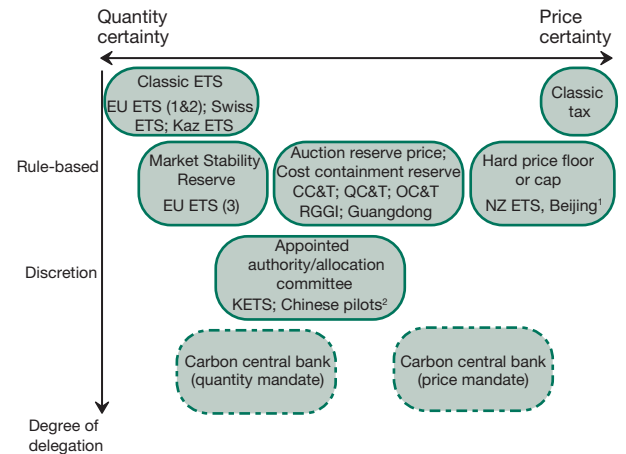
Quantity certainty

Price certainty

Classic ETS

EU ETS (1&2); Swiss ETS; Kaz ETS

Classic tax

Rule-based

Market Stability Reserve

EU ETS (3)

Auction reserve price; Cost containment reserve CC&T; QC&T; OC&T RGGI; Guangdong

Hard price floor or cap

NZ ETS, Beijing$^1$

Discretion

Appointed authority/allocation committee

KETS; Chinese pilots$^2$

Carbon central bank (quantity mandate)

Carbon central bank (price mandate)

Degree of delegation